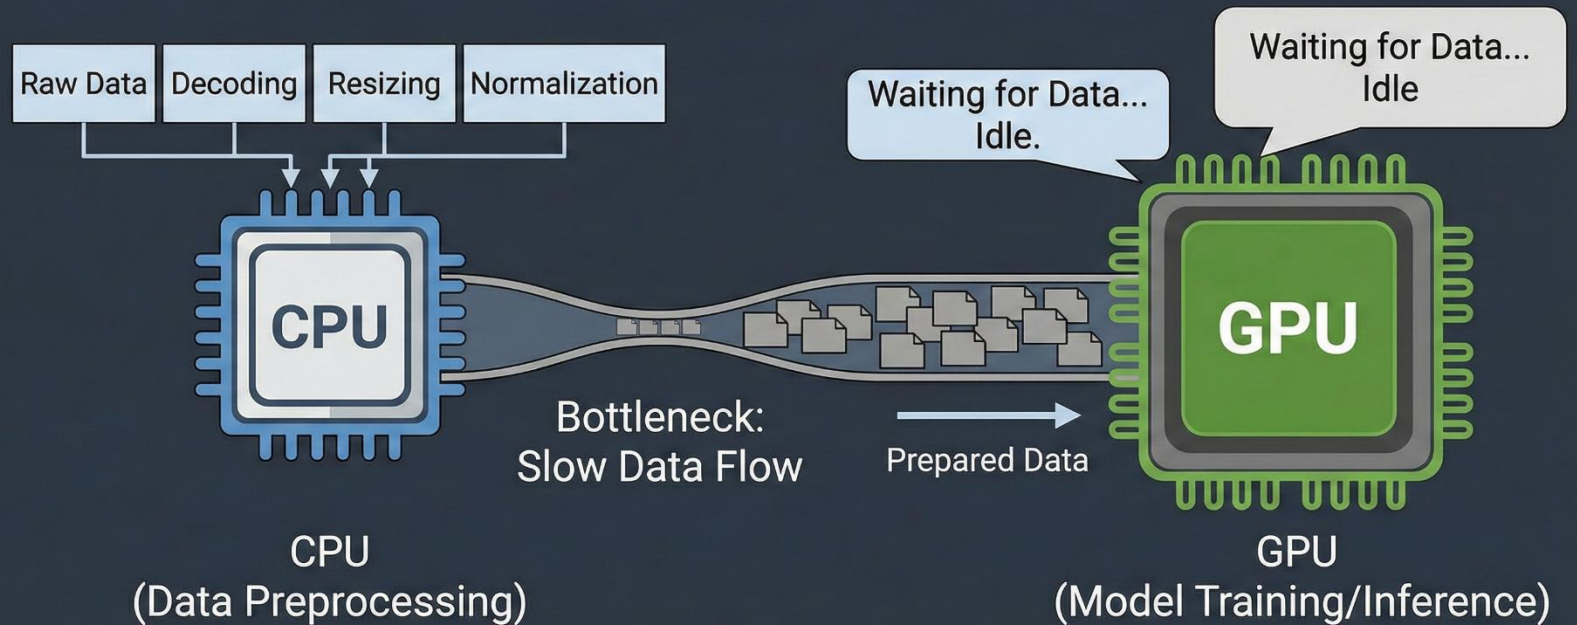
Raw Data
Decoding
Resizing
Normalization

Waiting for Data... Idle.

Waiting for Data... Idle

CPU

GPU

Bottleneck: Slow Data Flow

Prepared Data

CPU (Data Preprocessing)

GPU (Model Training/Inference)